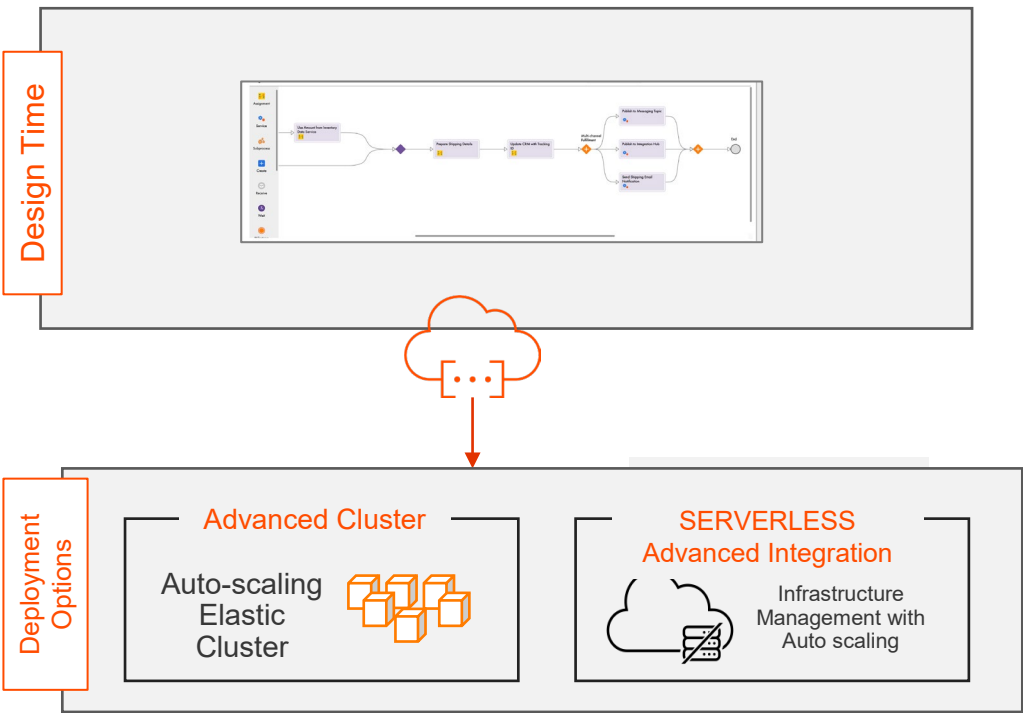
Design Time

Assignment
Service
Subprocess
Create
Receive
Wait

Get Amount from Inventory Web Service

Prepare Shipping Details

Update CRM with Tracking ID

Multi channel fulfillment

Publish to Messaging Topic

Publish to Integration Hub

Send Shipping Email Notification

End

Deployment Options

Advanced Cluster

Auto-scaling Elastic Cluster

SERVERLESS Advanced Integration

Infrastructure Management with Auto scaling